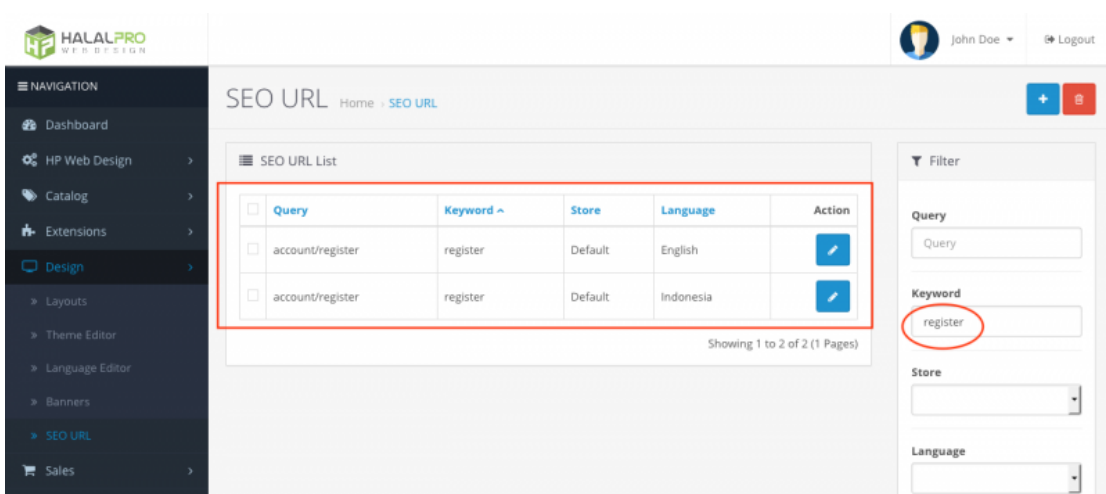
HALALPRO WEB DESIGN

John Doe
Logout

NAVIGATION
Dashboard
HP Web Design
Catalog
Extensions
Design
» Layouts
» Theme Editor
» Language Editor
» Banners
» SEO URL
Sales

SEO URL Home › SEO URL

SEO URL List

| | Query | Keyword ^ | Store | Language | Action |
|---|---|---|---|---|---|
| | account/register | register | Default | English | |
| | account/register | register | Default | Indonesia | |

Showing 1 to 2 of 2 (1 Pages)

Filter
Query
Query
Keyword
register
Store
Language